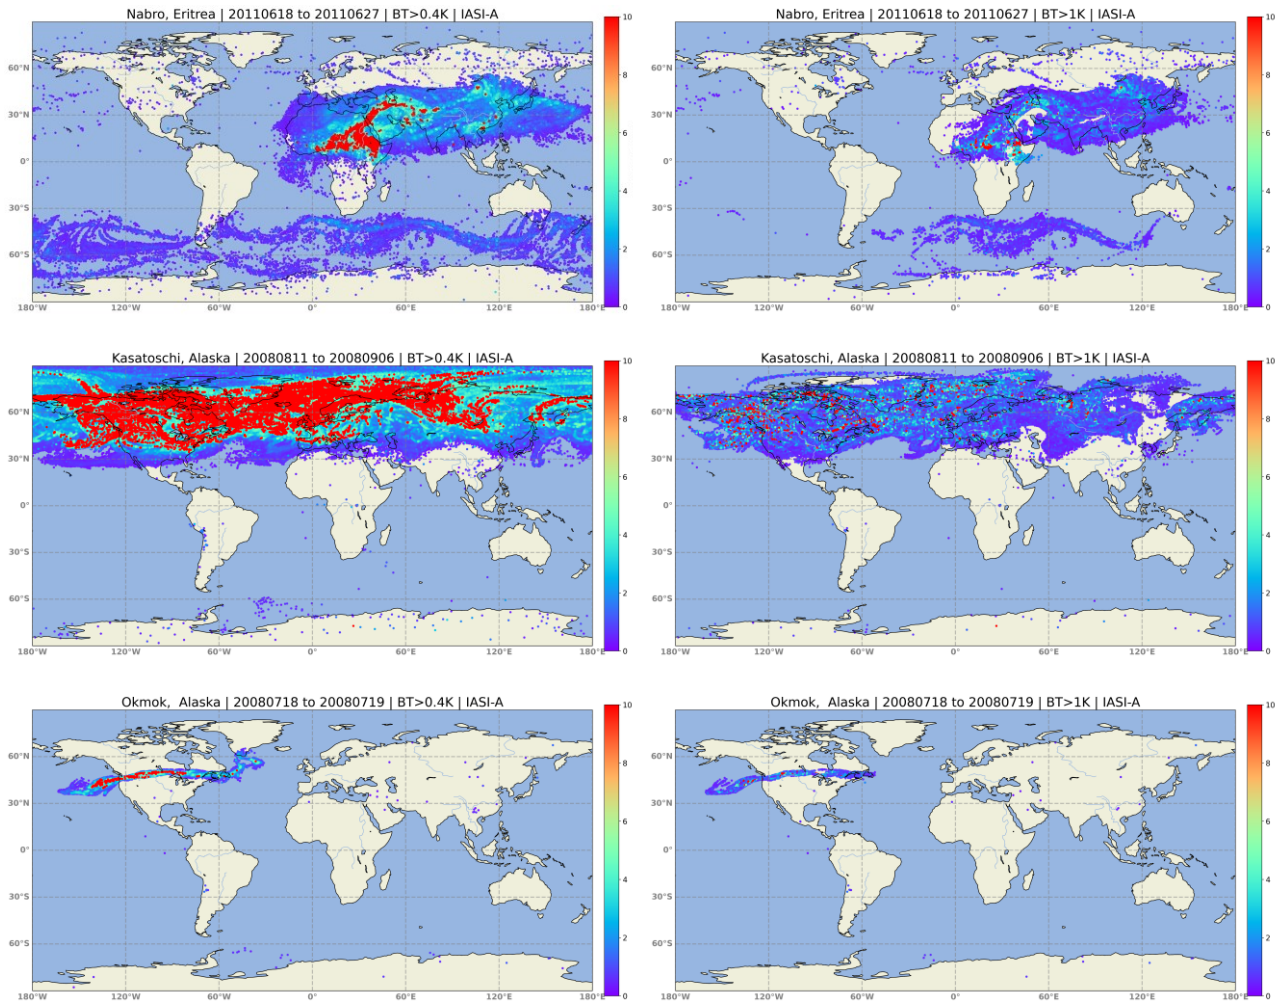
Nabro, Eritrea | 20110618 to 20110627 | BT>0.4K | IASI-A

60°N
30°N
0°
30°S
60°S
180°W 120°W 60°W 0° 60°E 120°E 180°E

10
8
6
4
2
0

Nabro, Eritrea | 20110618 to 20110627 | BT>1K | IASI-A

60°N
30°N
0°
30°S
60°S
180°W 120°W 60°W 0° 60°E 120°E 180°E

10
8
6
4
2
0

Kasatoschi, Alaska | 20080811 to 20080906 | BT>0.4K | IASI-A

60°N
30°N
0°
30°S
60°S
180°W 120°W 60°W 0° 60°E 120°E 180°E

10
8
6
4
2
0

Kasatoschi, Alaska | 20080811 to 20080906 | BT>1K | IASI-A

60°N
30°N
0°
30°S
60°S
180°W 120°W 60°W 0° 60°E 120°E 180°E

10
8
6
4
2
0

Okmok, Alaska | 20080718 to 20080719 | BT>0.4K | IASI-A

60°N
30°N
0°
30°S
60°S
180°W 120°W 60°W 0° 60°E 120°E 180°E

10
8
6
4
2
0

Okmok, Alaska | 20080718 to 20080719 | BT>1K | IASI-A

60°N
30°N
0°
30°S
60°S
180°W 120°W 60°W 0° 60°E 120°E 180°E

10
8
6
4
2
0